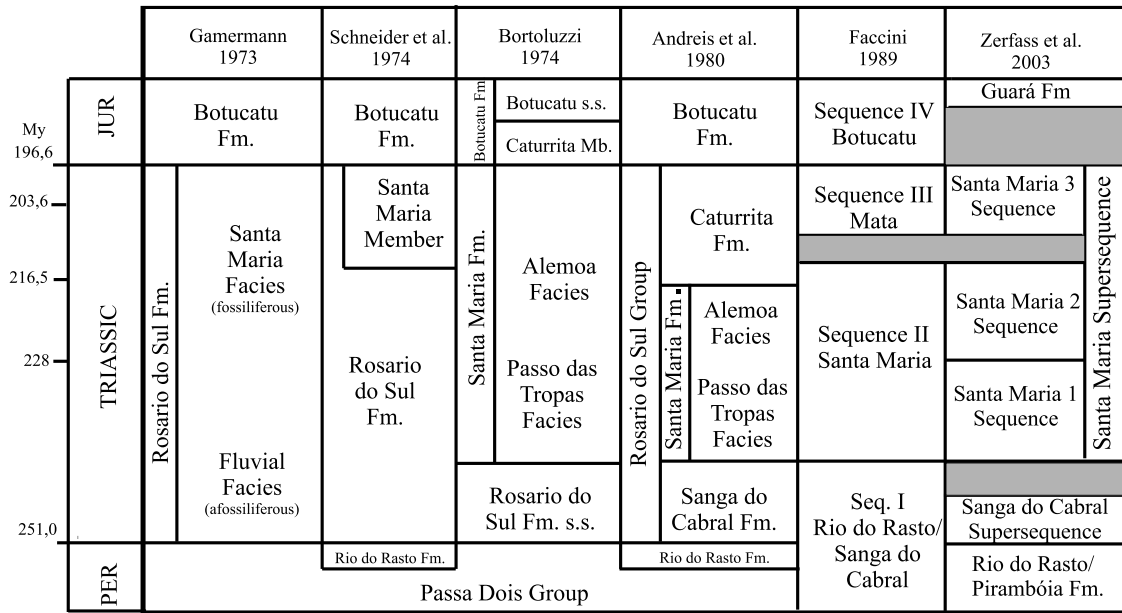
| | | Gamermann 1973 | Schneider et al. 1974 | Bortoluzzi 1974 | Andreis et al. 1980 | Faccini 1989 | Zerfass et al. 2003 |
|---|---|---|---|---|---|---|---|
| My 196,6 | JUR | Botucatu Fm. | Botucatu Fm. | Botucatu Fm: Botucatu s.s.; Caturrita Mb. | Botucatu Fm. | Sequence IV Botucatu | Guará Fm |
| 203,6 | TRIASSIC | Rosario do Sul Fm.: Santa Maria Facies (fossiliferous) | Santa Maria Member | Santa Maria Fm.: Alemoa Facies | Rosario do Sul Group: Caturrita Fm. | Sequence III Mata | Santa Maria Supersequence: Santa Maria 3 Sequence |
| 216,5 | | | Rosario do Sul Fm. | | Santa Maria Fm.: Alemoa Facies | Sequence II Santa Maria | Santa Maria 2 Sequence |
| 228 | | | | Passo das Tropas Facies | Passo das Tropas Facies | | Santa Maria 1 Sequence |
| 251,0 | | Fluvial Facies (afossiliferous) | | Rosario do Sul Fm. s.s. | Sanga do Cabral Fm. | Seq. I Rio do Rasto/ Sanga do Cabral | Sanga do Cabral Supersequence |
| | PER | Passa Dois Group | Rio do Rasto Fm. | | Rio do Rasto Fm. | | Rio do Rasto/ Pirambóia Fm. |